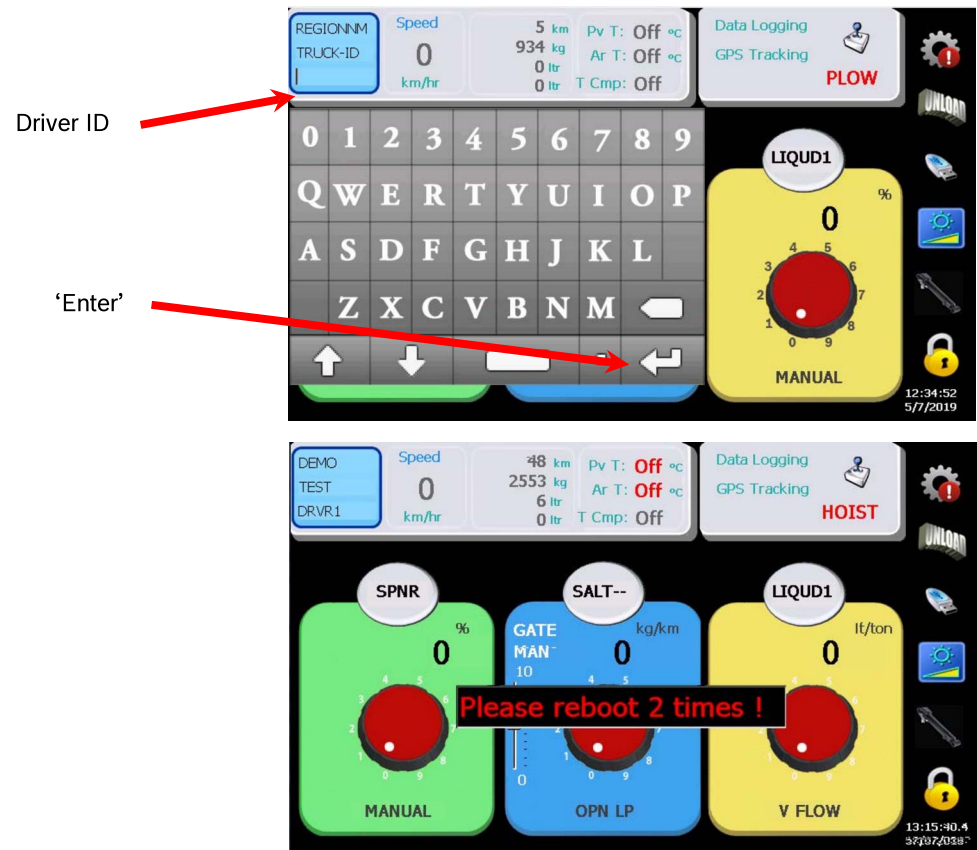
Driver ID

'Enter'

REGIONNM
TRUCK-ID

Speed
0
km/hr

5 km
934 kg
0 ltr
0 ltr

Pv T: Off °C
Ar T: Off °C
T Cmp: Off

Data Logging
GPS Tracking
PLOW

UNLOAD

0 1 2 3 4 5 6 7 8 9
Q W E R T Y U I O P
A S D F G H J K L
Z X C V B N M

LIQUD1
%
0
4 5 3 6 2 7 1 8 0 9
MANUAL

12:34:52
5/7/2019

DEMO
TEST
DRVR1

Speed
0
km/hr

48 km
2553 kg
6 ltr
0 ltr

Pv T: Off °C
Ar T: Off °C
T Cmp: Off

Data Logging
GPS Tracking
HOIST

UNLOAD

SPNR
%
0
MANUAL

SALT--
GATE
MAN
kg/km
0
10
0
OPN LP

LIQUD1
lt/ton
0
V FLOW

Please reboot 2 times !

13:15:40.4
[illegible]